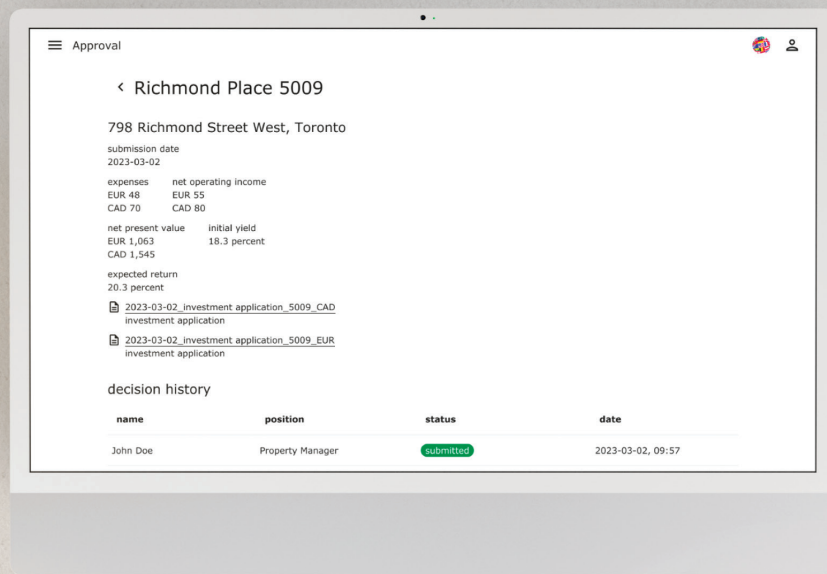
Approval

‹ Richmond Place 5009

798 Richmond Street West, Toronto

submission date
2023-03-02

expenses
EUR 48
CAD 70

net operating income
EUR 55
CAD 80

net present value
EUR 1,063
CAD 1,545

initial yield
18.3 percent

expected return
20.3 percent

2023-03-02_investment application_5009_CAD
investment application

2023-03-02_investment application_5009_EUR
investment application

decision history

| name | position | status | date |
|---|---|---|---|
| John Doe | Property Manager | submitted | 2023-03-02, 09:57 |